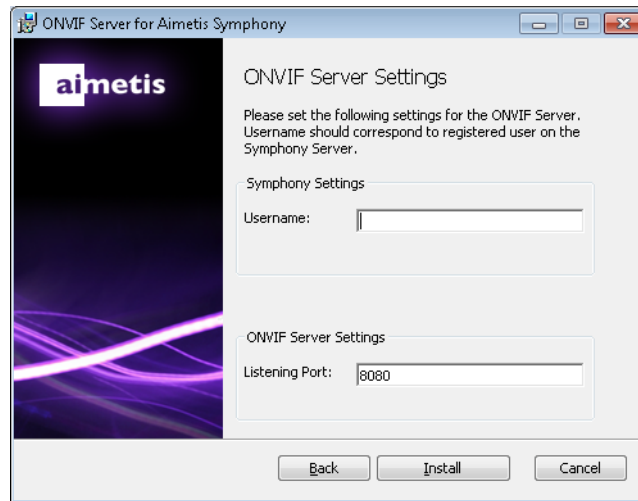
ONVIF Server for Aimetis Symphony

aimetis

ONVIF Server Settings

Please set the following settings for the ONVIF Server. Username should correspond to registered user on the Symphony Server.

Symphony Settings

Username:

ONVIF Server Settings

Listening Port: 8080

Back

Install

Cancel